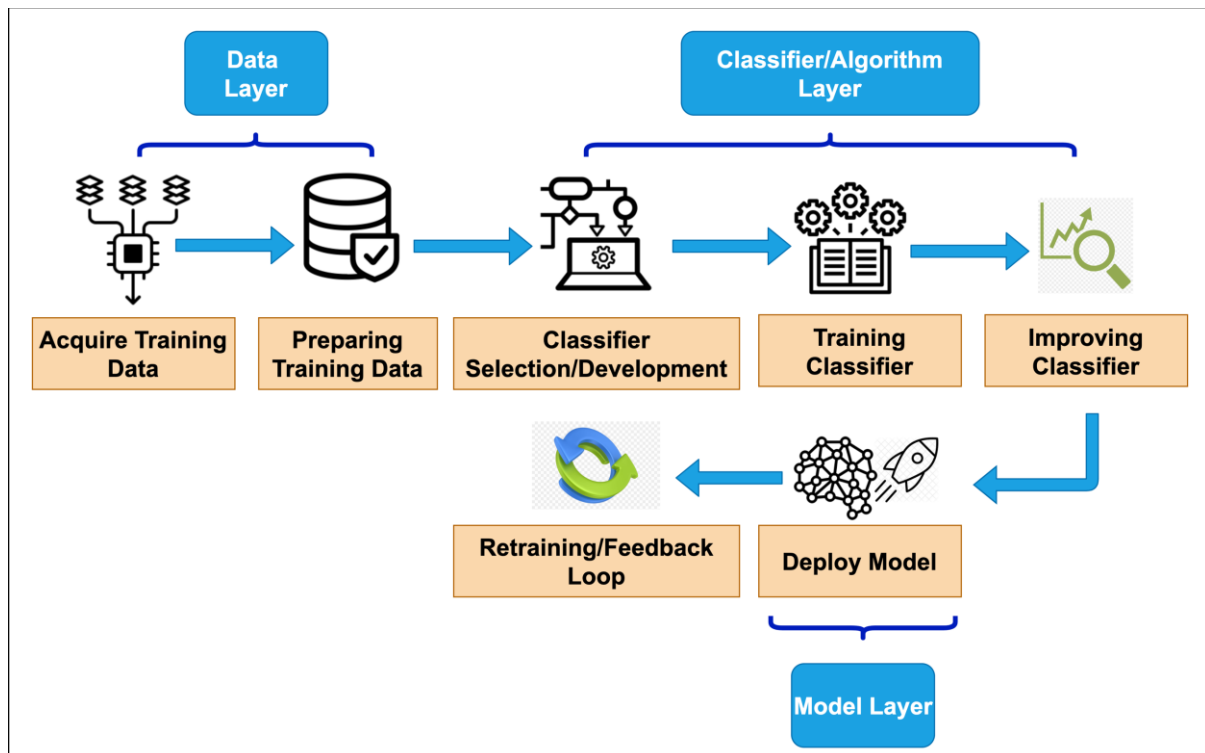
Data Layer

Classifier/Algorithm Layer

Acquire Training Data

Preparing Training Data

Classifier Selection/Development

Training Classifier

Improving Classifier

Retraining/Feedback Loop

Deploy Model

Model Layer